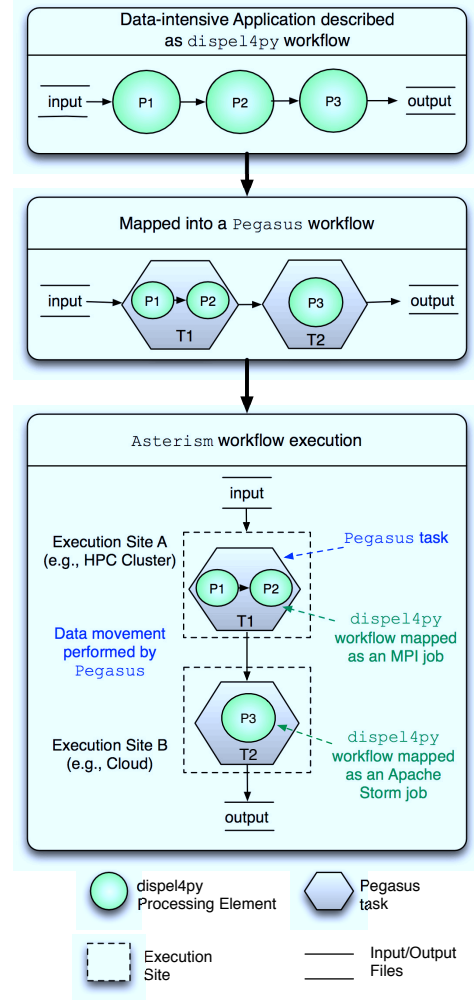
Data-intensive Application described as dispel4py workflow

input

P1

P2

P3

output

Mapped into a Pegasus workflow

input

P1

P2

T1

P3

T2

output

Asterism workflow execution

input

Execution Site A (e.g., HPC Cluster)

Pegasus task

P1

P2

T1

dispel4py workflow mapped as an MPI job

Data movement performed by Pegasus

P3

T2

Execution Site B (e.g., Cloud)

dispel4py workflow mapped as an Apache Storm job

output

dispel4py Processing Element

Pegasus task

Execution Site

Input/Output Files